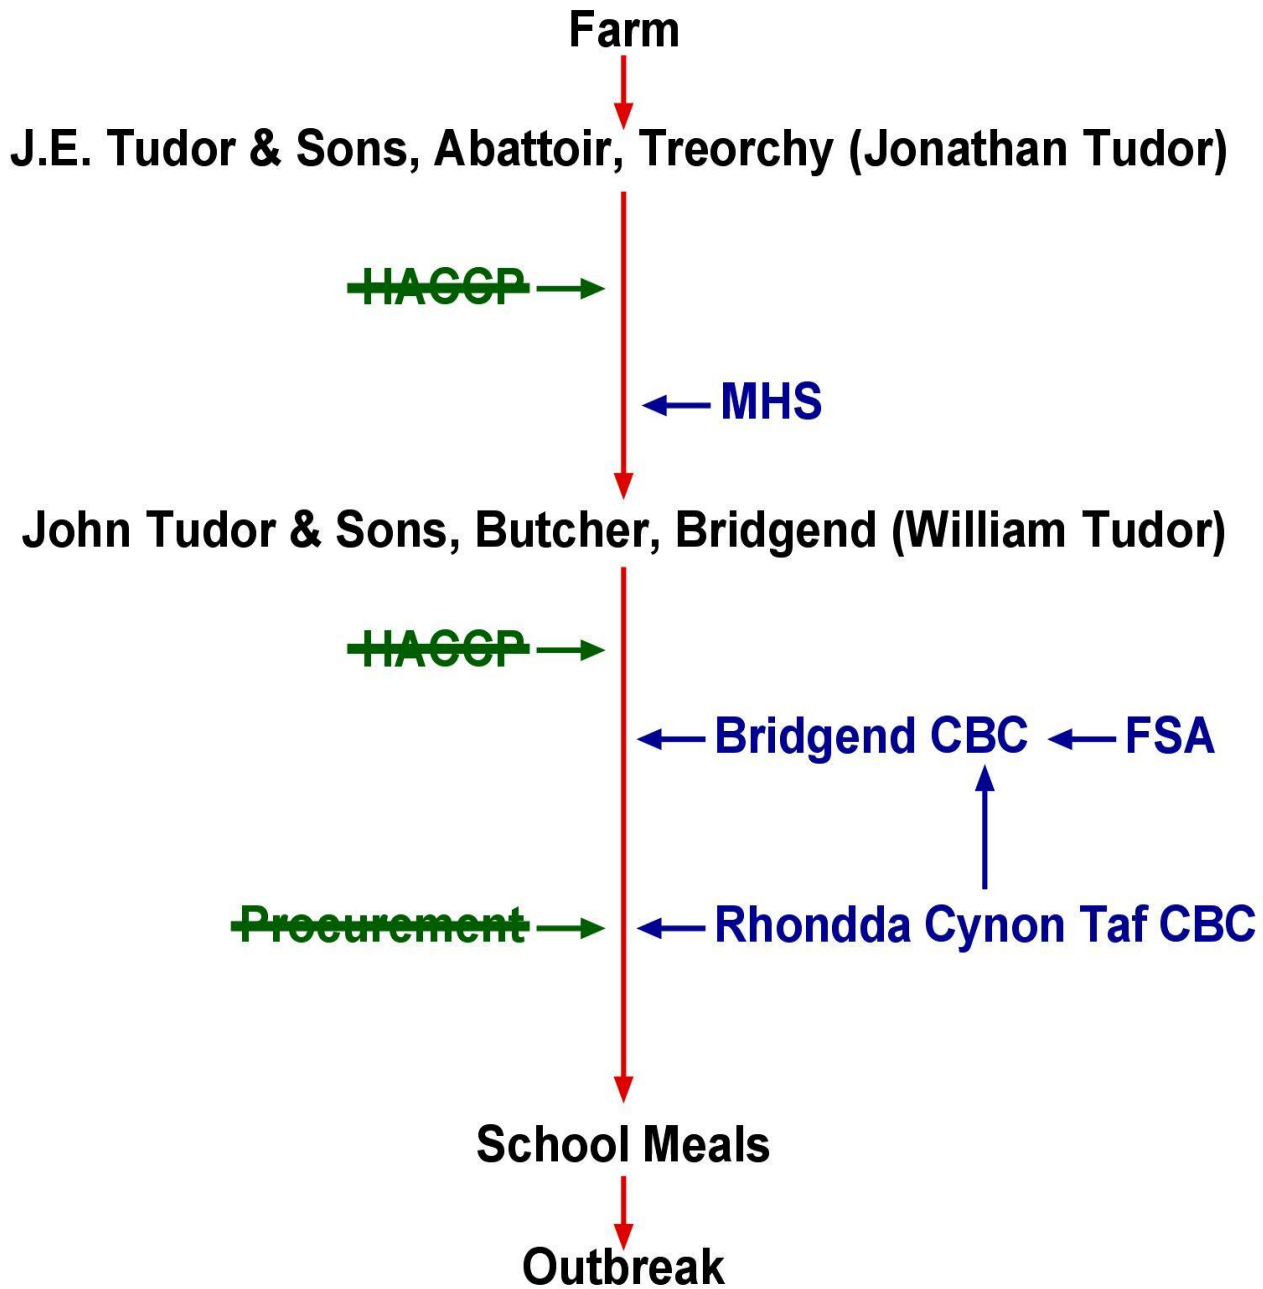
Farm

J.E. Tudor & Sons, Abattoir, Treorchy (Jonathan Tudor)

~~HACCP~~

MHS

John Tudor & Sons, Butcher, Bridgend (William Tudor)

~~HACCP~~

Bridgend CBC

FSA

~~Procurement~~

Rhondda Cynon Taf CBC

School Meals

Outbreak